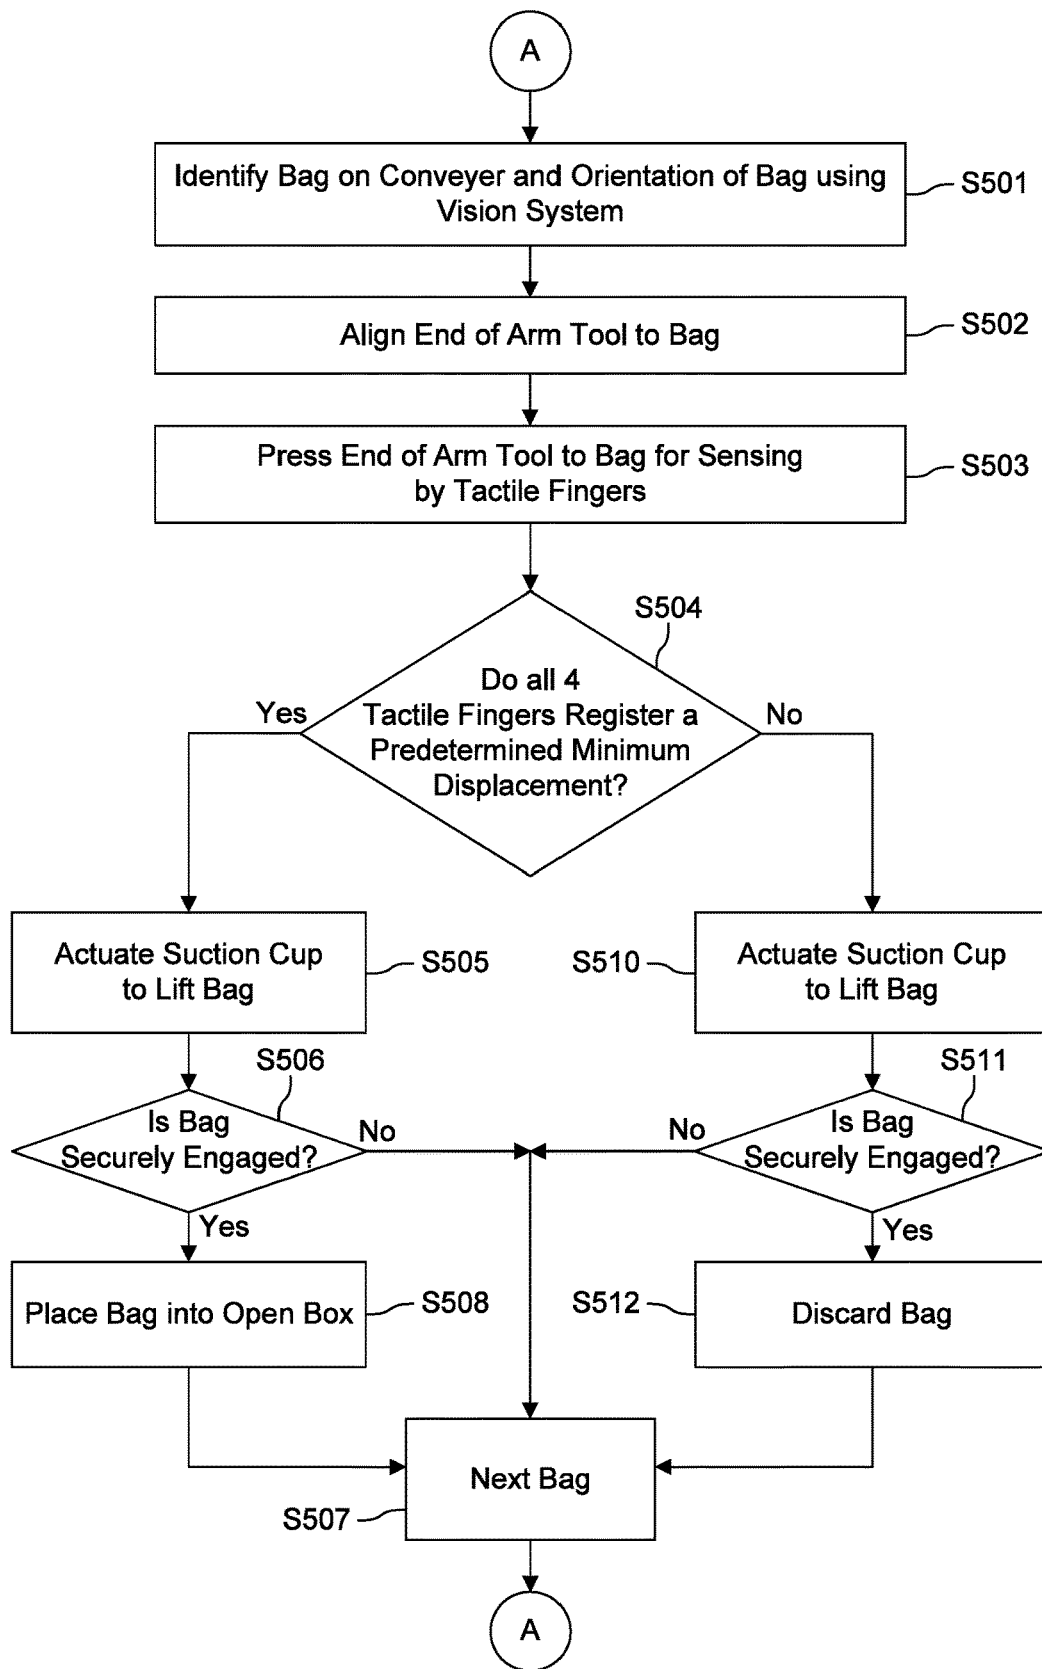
A

Identify Bag on Conveyer and Orientation of Bag using Vision System

S501

Align End of Arm Tool to Bag

S502

Press End of Arm Tool to Bag for Sensing by Tactile Fingers

S503

S504

Do all 4 Tactile Fingers Register a Predetermined Minimum Displacement?

Yes

No

Actuate Suction Cup to Lift Bag

S505

S510

Actuate Suction Cup to Lift Bag

S506

Is Bag Securely Engaged?

No

S511

No

Is Bag Securely Engaged?

Yes

Yes

Place Bag into Open Box

S508

S512

Discard Bag

Next Bag

S507

A